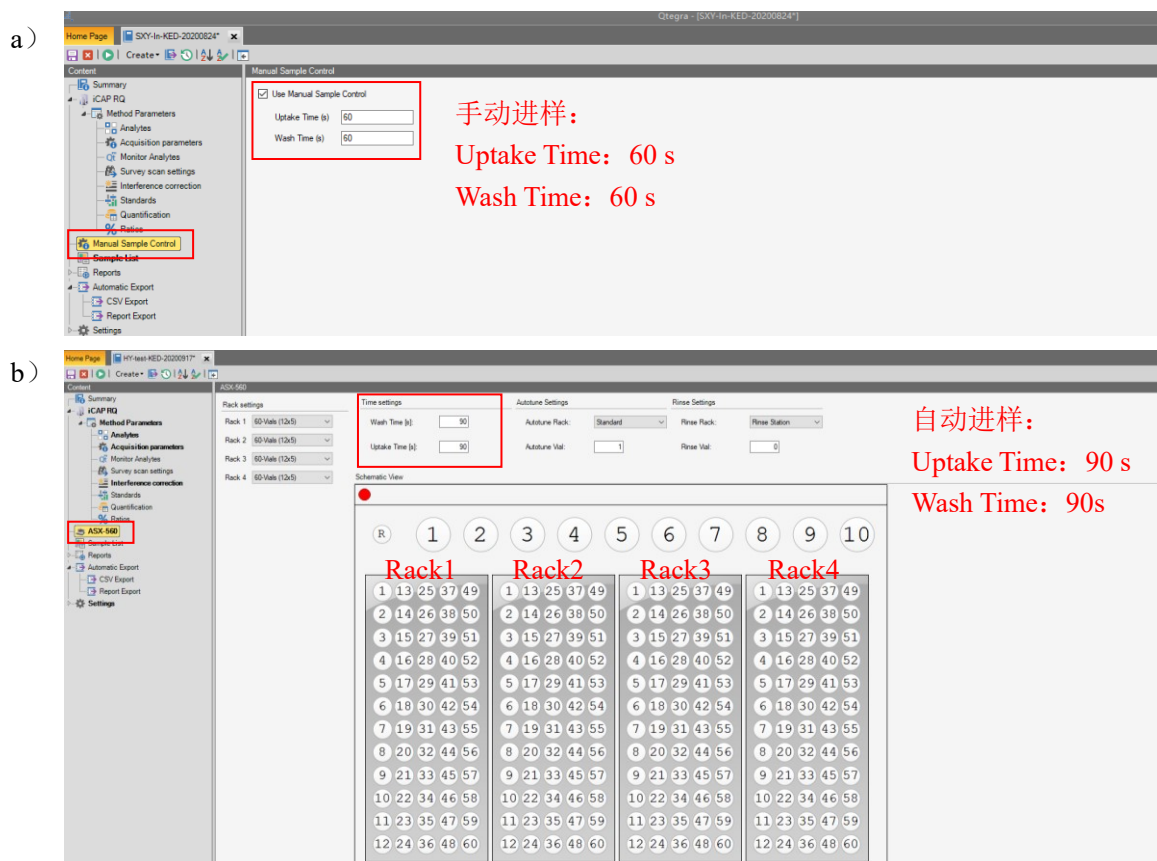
a）

Qtegra - [SXY-In-KED-20200824*]

Home Page | SXY-In-KED-20200824* ×

Create▾

Content

Summary
iCAP RQ
Method Parameters
Analytes
Acquisition parameters
Monitor Analytes
Survey scan settings
Interference correction
Standards
Quantification
Ratios
Manual Sample Control
Sample List
Reports
Automatic Export
CSV Export
Report Export
Settings

Manual Sample Control

Use Manual Sample Control
Uptake Time (s) 60
Wash Time (s) 60

手动进样：
Uptake Time：60 s
Wash Time：60 s

b）

Home Page | HY-test-KED-20200917* ×

Create▾

Content

Summary
iCAP RQ
Method Parameters
Analytes
Acquisition parameters
Monitor Analytes
Survey scan settings
Interference correction
Standards
Quantification
Ratios
ASX-560
Sample List
Reports
Automatic Export
CSV Export
Report Export
Settings

ASX-560

Rack settings
Rack 1 60-Vials (12x5)
Rack 2 60-Vials (12x5)
Rack 3 60-Vials (12x5)
Rack 4 60-Vials (12x5)

Time settings
Wash Time [s]: 90
Uptake Time [s]: 90

Autotune Settings
Autotune Rack: Standard
Autotune Vial: 1

Rinse Settings
Rinse Rack: Rinse Station
Rinse Vial: 0

Schematic View

自动进样：
Uptake Time：90 s
Wash Time：90s

R 1 2 3 4 5 6 7 8 9 10

Rack1 Rack2 Rack3 Rack4

| 1 | 13 | 25 | 37 | 49 |
|---|---|---|---|---|
| 2 | 14 | 26 | 38 | 50 |
| 3 | 15 | 27 | 39 | 51 |
| 4 | 16 | 28 | 40 | 52 |
| 5 | 17 | 29 | 41 | 53 |
| 6 | 18 | 30 | 42 | 54 |
| 7 | 19 | 31 | 43 | 55 |
| 8 | 20 | 32 | 44 | 56 |
| 9 | 21 | 33 | 45 | 57 |
| 10 | 22 | 34 | 46 | 58 |
| 11 | 23 | 35 | 47 | 59 |
| 12 | 24 | 36 | 48 | 60 |

| 1 | 13 | 25 | 37 | 49 |
|---|---|---|---|---|
| 2 | 14 | 26 | 38 | 50 |
| 3 | 15 | 27 | 39 | 51 |
| 4 | 16 | 28 | 40 | 52 |
| 5 | 17 | 29 | 41 | 53 |
| 6 | 18 | 30 | 42 | 54 |
| 7 | 19 | 31 | 43 | 55 |
| 8 | 20 | 32 | 44 | 56 |
| 9 | 21 | 33 | 45 | 57 |
| 10 | 22 | 34 | 46 | 58 |
| 11 | 23 | 35 | 47 | 59 |
| 12 | 24 | 36 | 48 | 60 |

| 1 | 13 | 25 | 37 | 49 |
|---|---|---|---|---|
| 2 | 14 | 26 | 38 | 50 |
| 3 | 15 | 27 | 39 | 51 |
| 4 | 16 | 28 | 40 | 52 |
| 5 | 17 | 29 | 41 | 53 |
| 6 | 18 | 30 | 42 | 54 |
| 7 | 19 | 31 | 43 | 55 |
| 8 | 20 | 32 | 44 | 56 |
| 9 | 21 | 33 | 45 | 57 |
| 10 | 22 | 34 | 46 | 58 |
| 11 | 23 | 35 | 47 | 59 |
| 12 | 24 | 36 | 48 | 60 |

| 1 | 13 | 25 | 37 | 49 |
|---|---|---|---|---|
| 2 | 14 | 26 | 38 | 50 |
| 3 | 15 | 27 | 39 | 51 |
| 4 | 16 | 28 | 40 | 52 |
| 5 | 17 | 29 | 41 | 53 |
| 6 | 18 | 30 | 42 | 54 |
| 7 | 19 | 31 | 43 | 55 |
| 8 | 20 | 32 | 44 | 56 |
| 9 | 21 | 33 | 45 | 57 |
| 10 | 22 | 34 | 46 | 58 |
| 11 | 23 | 35 | 47 | 59 |
| 12 | 24 | 36 | 48 | 60 |